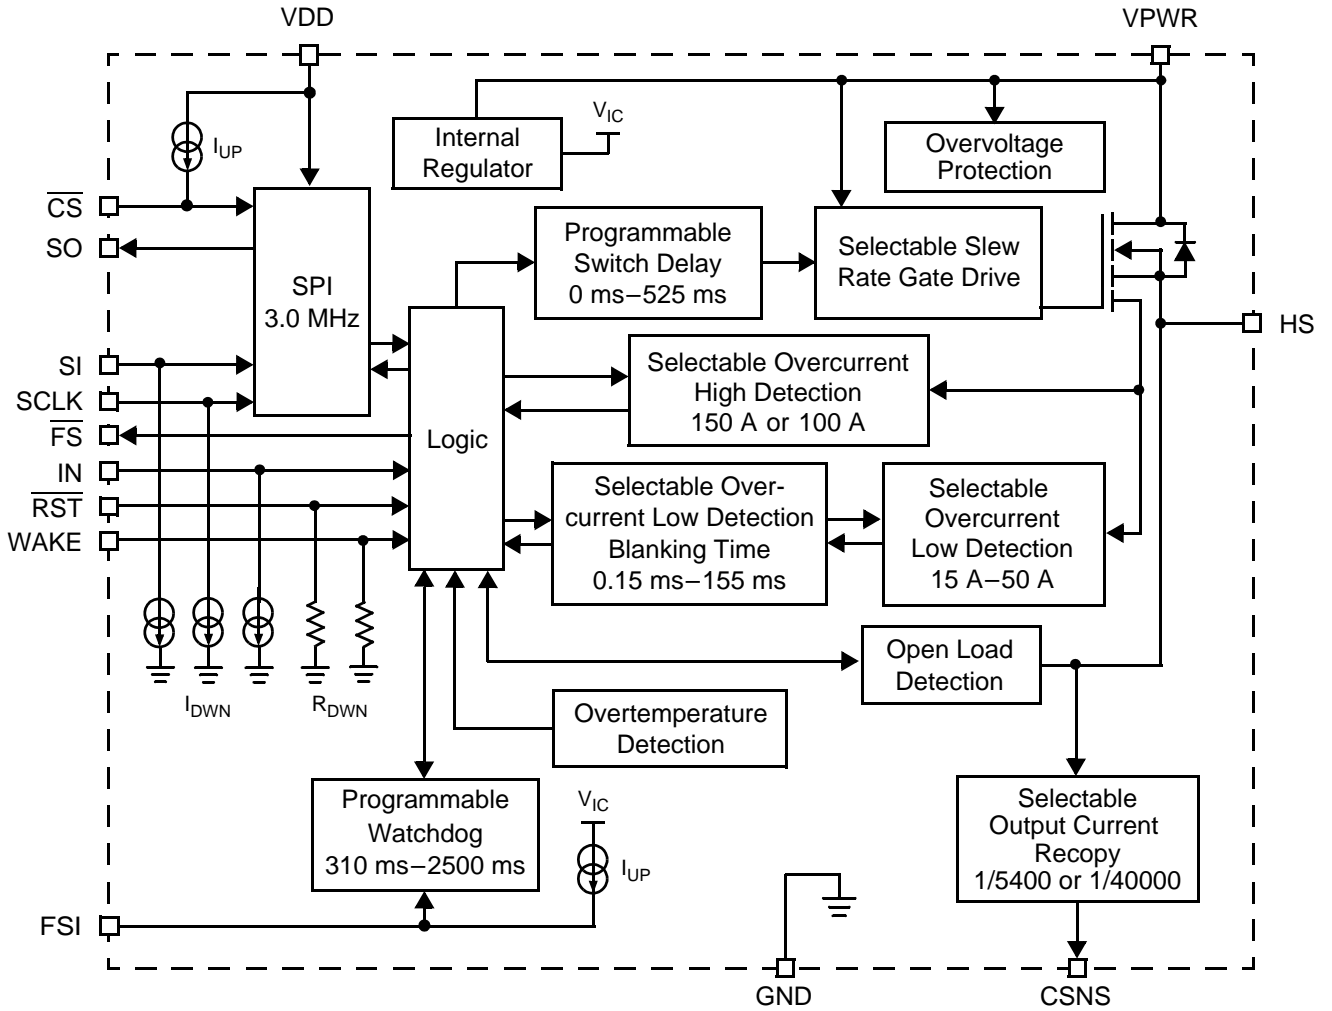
VDD

VPWR

$I_{UP}$

Internal Regulator

$V_{IC}$

Overvoltage Protection

$\overline{CS}$

SO

SPI 3.0 MHz

Programmable Switch Delay 0 ms−525 ms

Selectable Slew Rate Gate Drive

HS

SI

SCLK

$\overline{FS}$

IN

$\overline{RST}$

WAKE

Logic

Selectable Overcurrent High Detection 150 A or 100 A

Selectable Over-current Low Detection Blanking Time 0.15 ms−155 ms

Selectable Overcurrent Low Detection 15 A−50 A

Open Load Detection

$I_{DWN}$

$R_{DWN}$

Overtemperature Detection

Programmable Watchdog 310 ms−2500 ms

$V_{IC}$

$I_{UP}$

Selectable Output Current Recopy 1/5400 or 1/40000

FSI

GND

CSNS